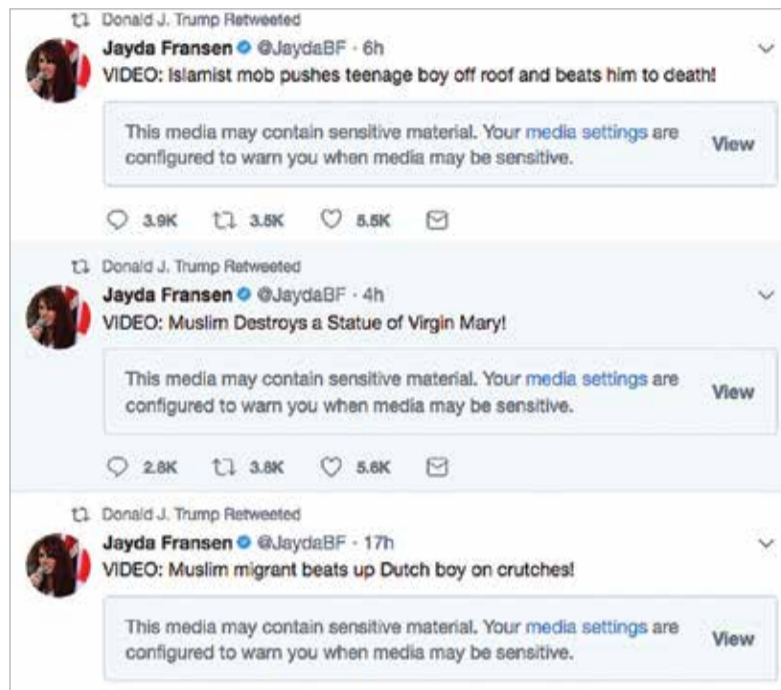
Donald J. Trump Retweeted

Jayda Fransen @JaydaBF · 6h

VIDEO: Islamist mob pushes teenage boy off roof and beats him to death!

This media may contain sensitive material. Your media settings are configured to warn you when media may be sensitive.

View

3.9K 3.5K 5.5K

Donald J. Trump Retweeted

Jayda Fransen @JaydaBF · 4h

VIDEO: Muslim Destroys a Statue of Virgin Mary!

This media may contain sensitive material. Your media settings are configured to warn you when media may be sensitive.

View

2.8K 3.8K 5.6K

Donald J. Trump Retweeted

Jayda Fransen @JaydaBF · 17h

VIDEO: Muslim migrant beats up Dutch boy on crutches!

This media may contain sensitive material. Your media settings are configured to warn you when media may be sensitive.

View